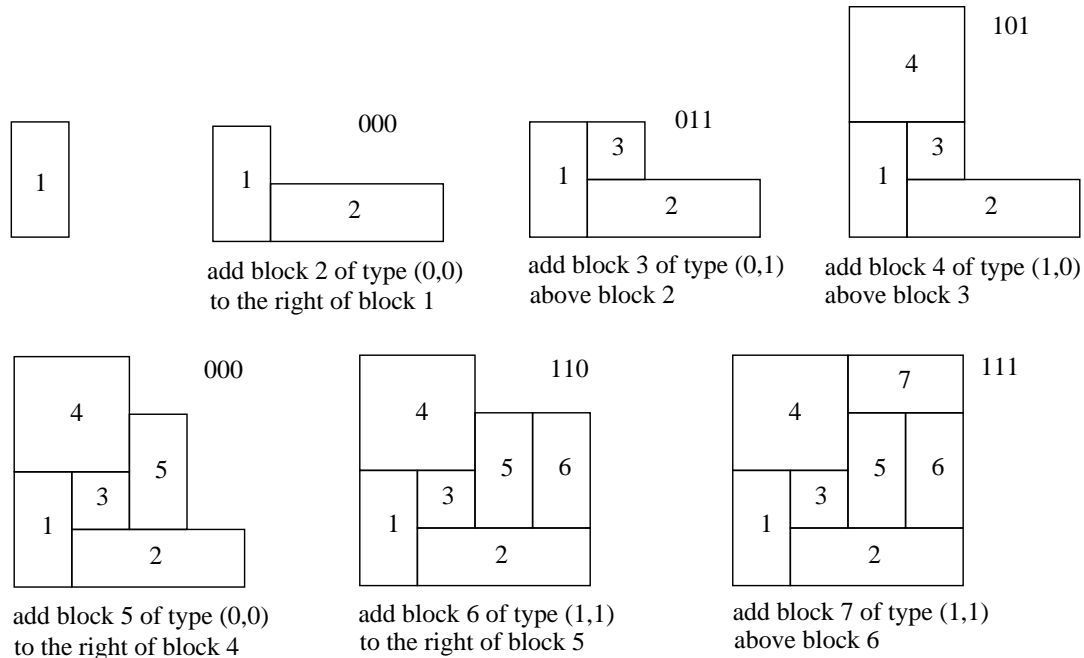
1

000

1

2

add block 2 of type (0,0) to the right of block 1

011

1

3

2

add block 3 of type (0,1) above block 2

101

4

1

3

2

add block 4 of type (1,0) above block 3

000

4

5

1

3

2

add block 5 of type (0,0) to the right of block 4

110

4

5

6

1

3

2

add block 6 of type (1,1) to the right of block 5

111

4

7

5

6

1

3

2

add block 7 of type (1,1) above block 6